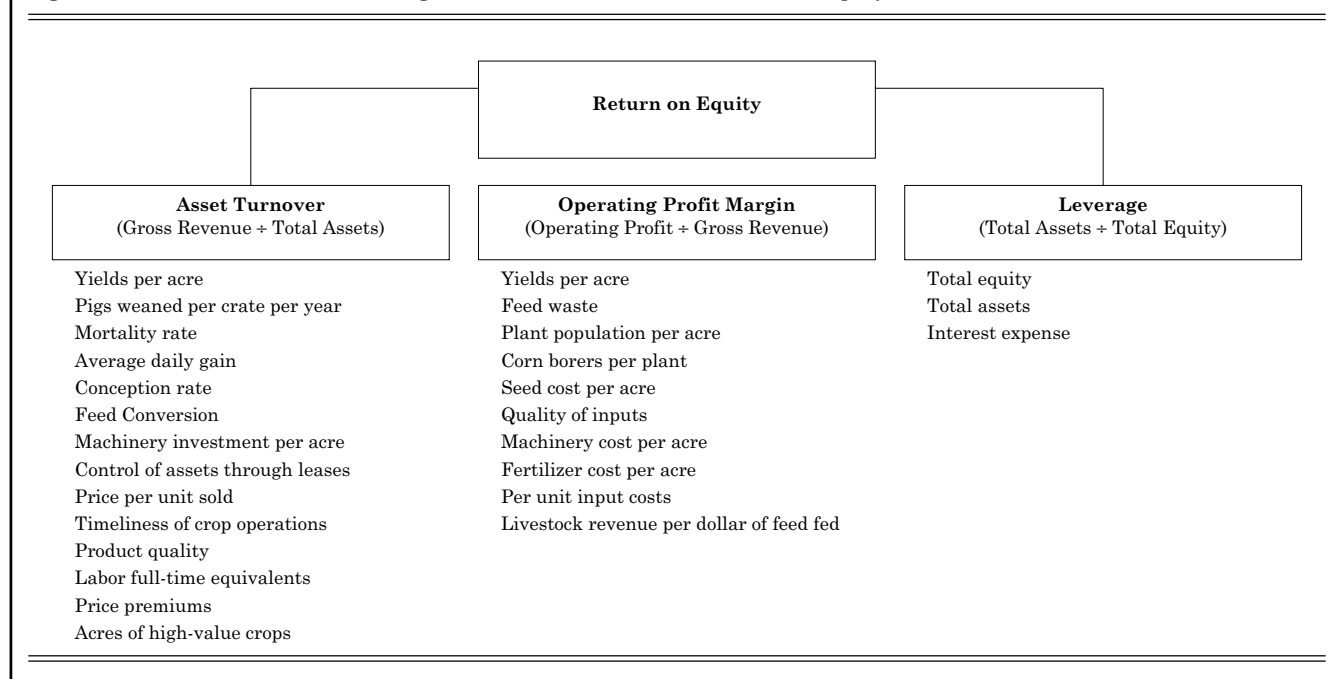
Return on Equity

Asset Turnover
(Gross Revenue ÷ Total Assets)

Yields per acre
Pigs weaned per crate per year
Mortality rate
Average daily gain
Conception rate
Feed Conversion
Machinery investment per acre
Control of assets through leases
Price per unit sold
Timeliness of crop operations
Product quality
Labor full-time equivalents
Price premiums
Acres of high-value crops

Operating Profit Margin
(Operating Profit ÷ Gross Revenue)

Yields per acre
Feed waste
Plant population per acre
Corn borers per plant
Seed cost per acre
Quality of inputs
Machinery cost per acre
Fertilizer cost per acre
Per unit input costs
Livestock revenue per dollar of feed fed

Leverage
(Total Assets ÷ Total Equity)

Total equity
Total assets
Interest expense